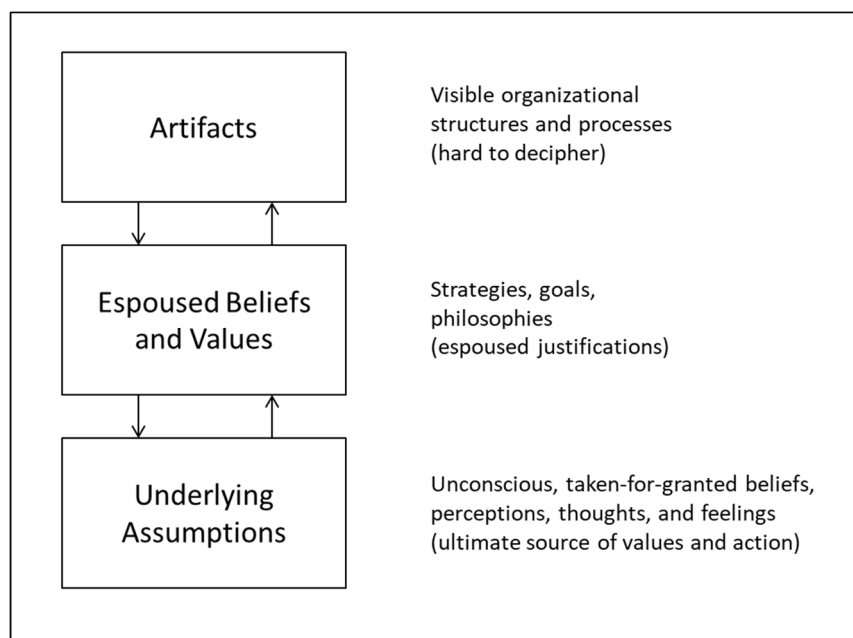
Artifacts

Visible organizational structures and processes (hard to decipher)

Espoused Beliefs and Values

Strategies, goals, philosophies (espoused justifications)

Underlying Assumptions

Unconscious, taken-for-granted beliefs, perceptions, thoughts, and feelings (ultimate source of values and action)